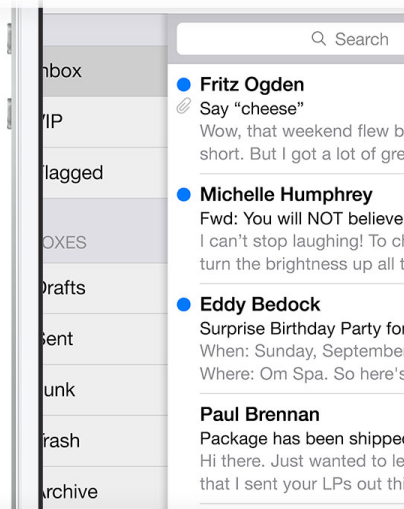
nbox
VIP
lagged
OXES
Drafts
Sent
unk
rash
rchive

Search

Fritz Ogden
Say “cheese”
Wow, that weekend flew b
short. But I got a lot of gre

Michelle Humphrey
Fwd: You will NOT believe
I can't stop laughing! To c
turn the brightness up all t

Eddy Bedock
Surprise Birthday Party fo
When: Sunday, Septembe
Where: Om Spa. So here's

Paul Brennan
Package has been shippe
Hi there. Just wanted to le
that I sent your LPs out th